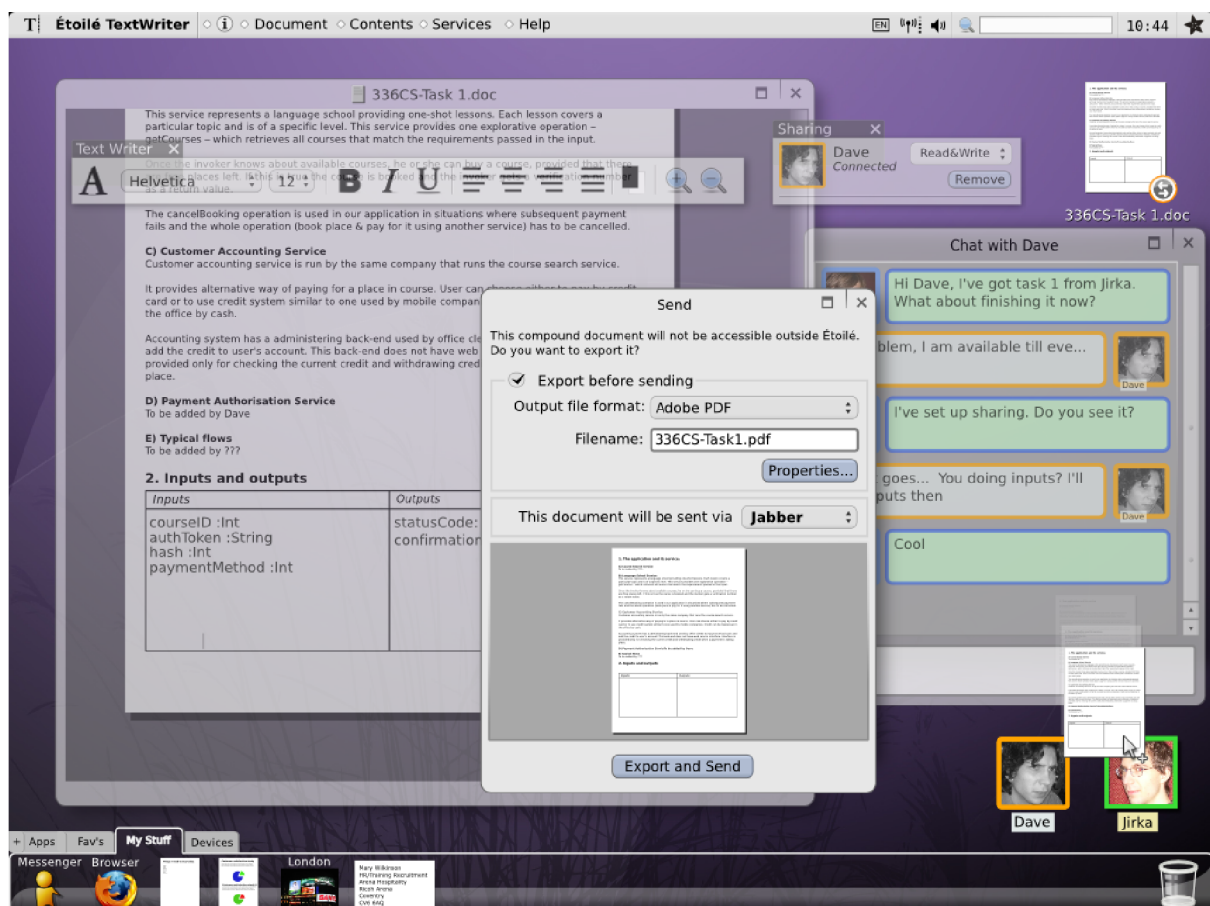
T Étoilé TextWriter ◇ ⓘ ◇ Document ◇ Contents ◇ Services ◇ Help

EN 10:44

336CS-Task 1.doc

This service represents a language school providing one-shot lessons. Each lesson covers a particular topic and is of a specific level. This service provides one explorative operation – getCourses – which retrieves all courses that match the requirements passed in the input.

Text Writer

Helvetica 12

Once the invoker knows about available courses, he or she can buy a course, provided that there are free places left. If this is true the course is booked and the invoker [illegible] as a return value.

The cancelBooking operation is used in our application in situations where subsequent payment fails and the whole operation (book place & pay for it using another service) has to be cancelled.

C) Customer Accounting Service
Customer accounting service is run by the same company that runs the course search service.

It provides alternative way of paying for a place in course. User can choose either to pay by credit card or to use credit system similar to one used by mobile compan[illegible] the office by cash.

Accounting system has a administering back-end used by office cl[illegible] add the credit to user's account. This back-end does not have web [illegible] provided only for checking the current credit and withdrawing cred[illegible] place.

D) Payment Authorisation Service
To be added by Dave

E) Typical flows
To be added by ???

2. Inputs and outputs

| Inputs | Outputs |
|---|---|
| courseID :Int<br>authToken :String<br>hash :Int<br>paymentMethod :Int | statusCode:<br>confirmation |

Sharing
Dave
Connected
Read&Write
Remove

336CS-Task 1.doc

Chat with Dave

Hi Dave, I've got task 1 from Jirka. What about finishing it now?

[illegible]blem, I am available till eve...
Dave

I've set up sharing. Do you see it?

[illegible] goes... You doing inputs? I'll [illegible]puts then
Dave

Cool

Send

This compound document will not be accessible outside Étoilé. Do you want to export it?

Export before sending
Output file format: Adobe PDF
Filename: 336CS-Task1.pdf
Properties...

This document will be sent via Jabber

Export and Send

Dave
Jirka

+ Apps Fav's My Stuff Devices

Messenger Browser London